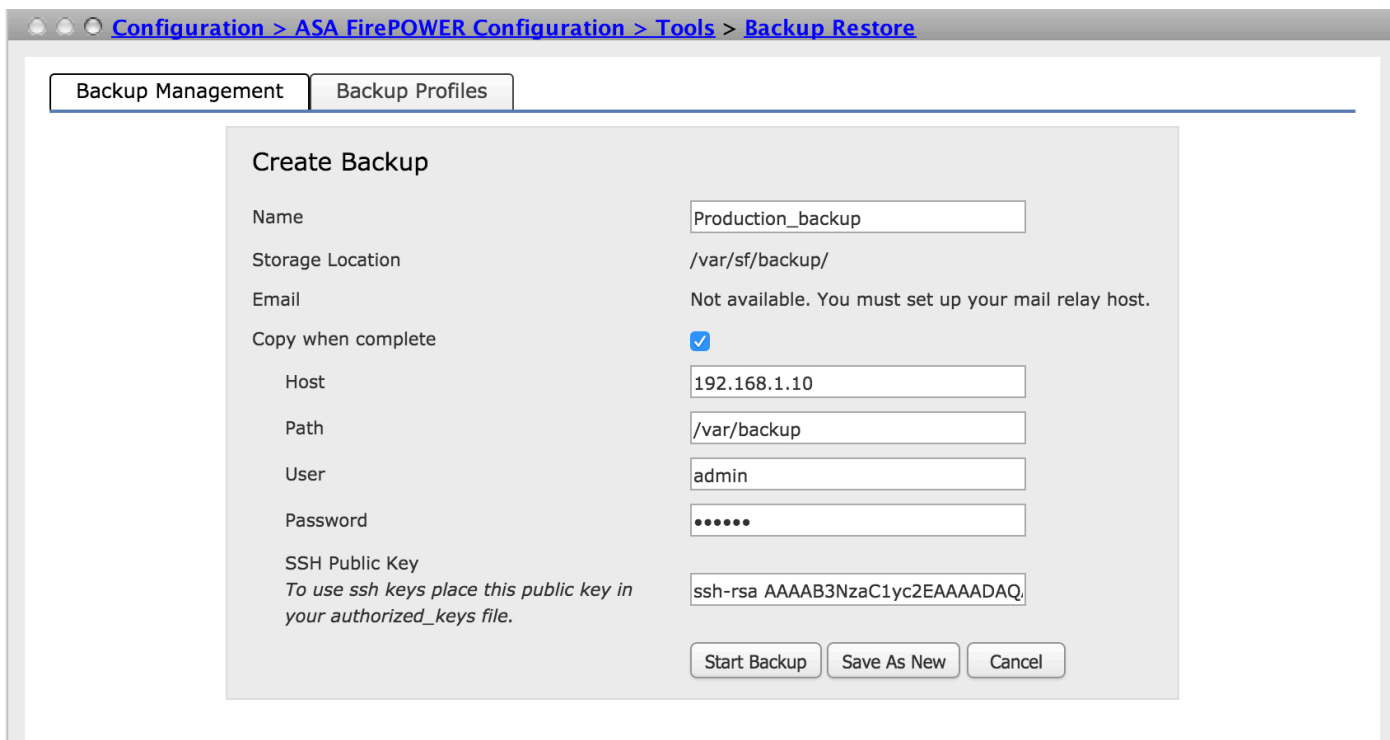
Configuration > ASA FirePOWER Configuration > Tools > Backup Restore

Backup Management | Backup Profiles

Create Backup

Name | Production_backup

Storage Location | /var/sf/backup/

Email | Not available. You must set up your mail relay host.

Copy when complete

Host | 192.168.1.10

Path | /var/backup

User | admin

Password | ••••••

SSH Public Key
*To use ssh keys place this public key in your authorized_keys file.* | ssh-rsa AAAAB3NzaC1yc2EAAAADAQ

Start Backup | Save As New | Cancel